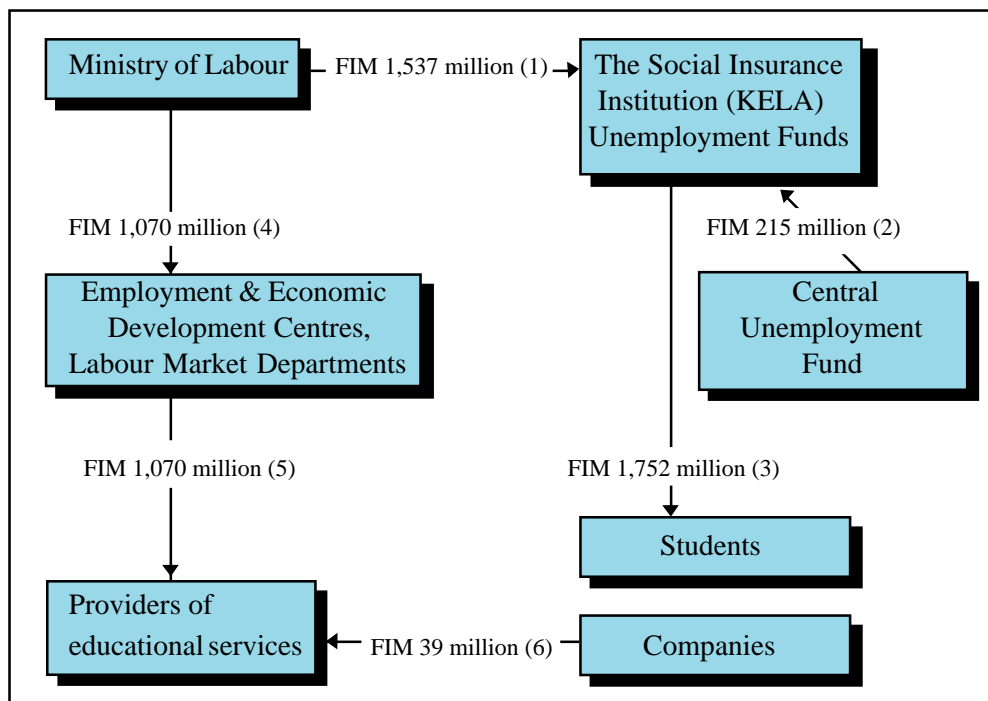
Ministry of Labour

FIM 1,537 million (1)

The Social Insurance Institution (KELA) Unemployment Funds

FIM 1,070 million (4)

FIM 215 million (2)

Employment & Economic Development Centres, Labour Market Departments

Central Unemployment Fund

FIM 1,070 million (5)

FIM 1,752 million (3)

Students

Providers of educational services

FIM 39 million (6)

Companies